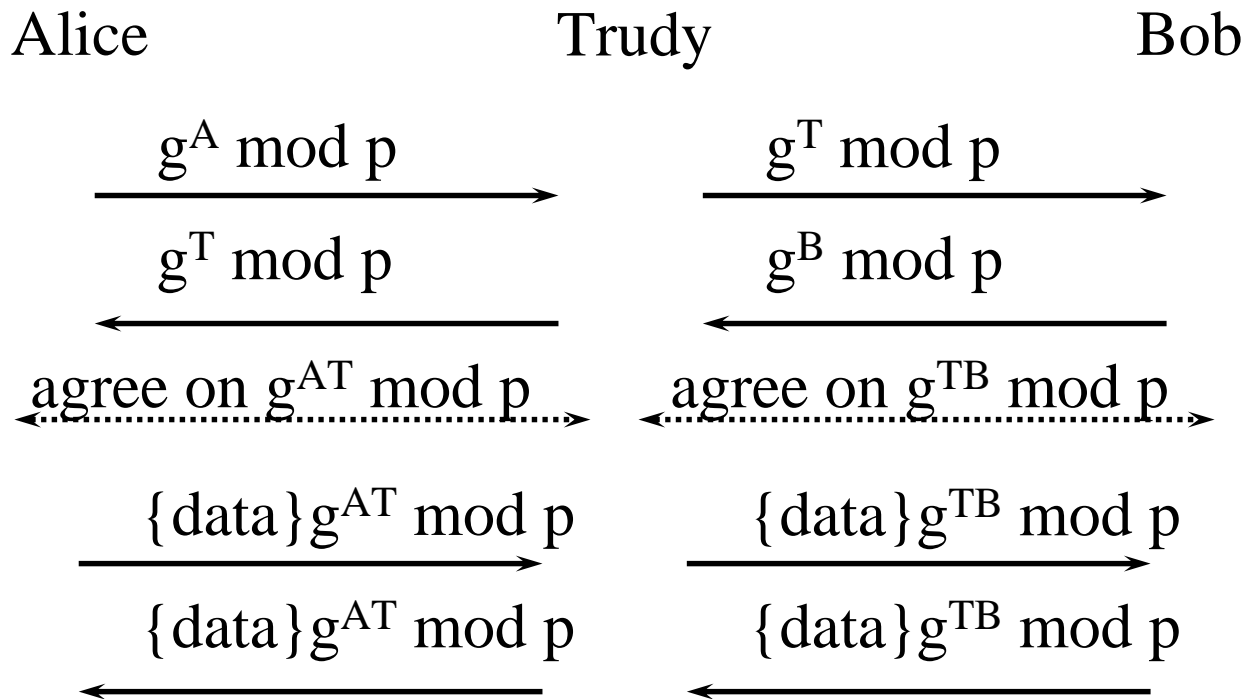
Alice Trudy Bob

$g^A \bmod p$

$g^T \bmod p$

$g^T \bmod p$

$g^B \bmod p$

agree on $g^{AT} \bmod p$

agree on $g^{TB} \bmod p$

$\{data\}g^{AT} \bmod p$

$\{data\}g^{TB} \bmod p$

$\{data\}g^{AT} \bmod p$

$\{data\}g^{TB} \bmod p$